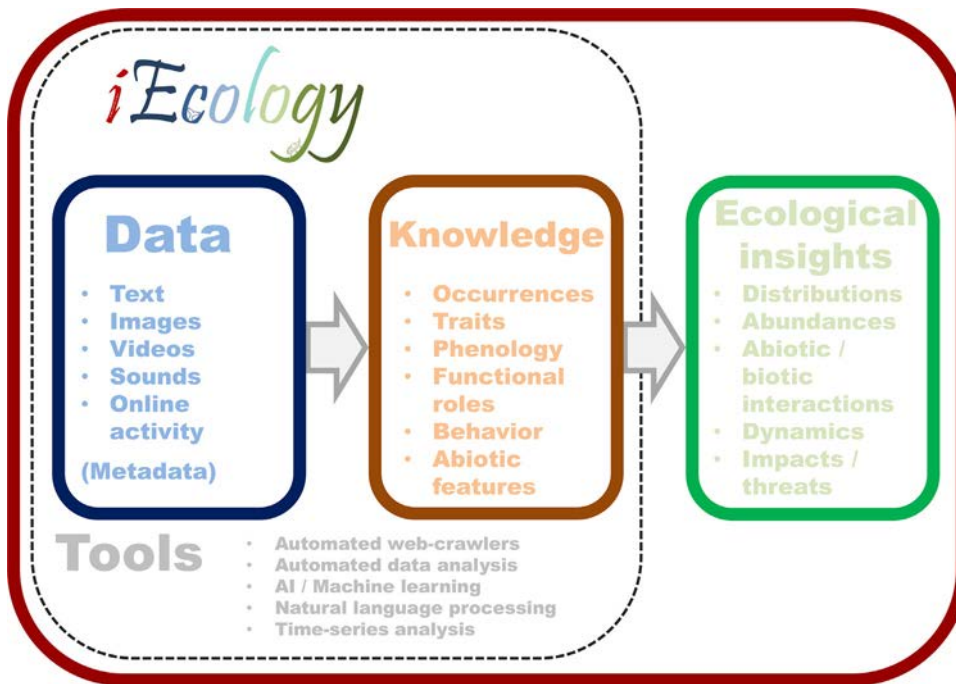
iEcology

Data
- Text
- Images
- Videos
- Sounds
- Online activity

(Metadata)

Knowledge
- Occurrences
- Traits
- Phenology
- Functional roles
- Behavior
- Abiotic features

Ecological insights
- Distributions
- Abundances
- Abiotic / biotic interactions
- Dynamics
- Impacts / threats

Tools
- Automated web-crawlers
- Automated data analysis
- AI / Machine learning
- Natural language processing
- Time-series analysis